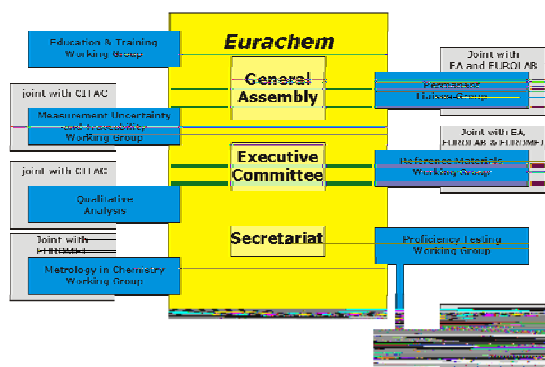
Eurachem

Education & Training Working Group

joint with CITAC

Measurement Uncertainty and Traceability Working Group

joint with CITAC

Qualitative Analysis

Joint with EUROMET

Metrology in Chemistry Working Group

General Assembly

Executive Committee

Secretariat

Joint with EA and EUROLAB

Permanent Liaison Group

Joint with EA, EUROLAB & EUROMET

Reference Materials Working Group

Proficiency Testing Working Group

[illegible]